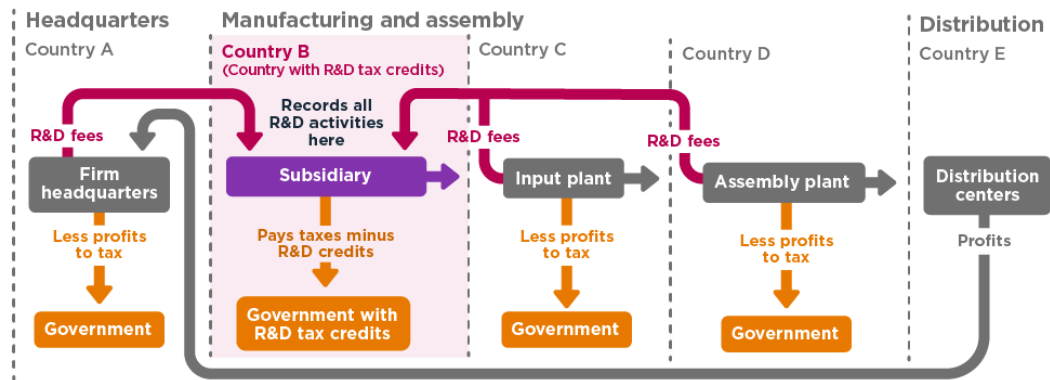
Headquarters
Country A

Manufacturing and assembly
Country B
(Country with R&D tax credits)

Country C

Country D

Distribution
Country E

R&D fees

Records all R&D activities here

R&D fees

R&D fees

Firm headquarters

Subsidiary

Input plant

Assembly plant

Distribution centers

Less profits to tax

Pays taxes minus R&D credits

Less profits to tax

Less profits to tax

Profits

Government

Government with R&D tax credits

Government

Government